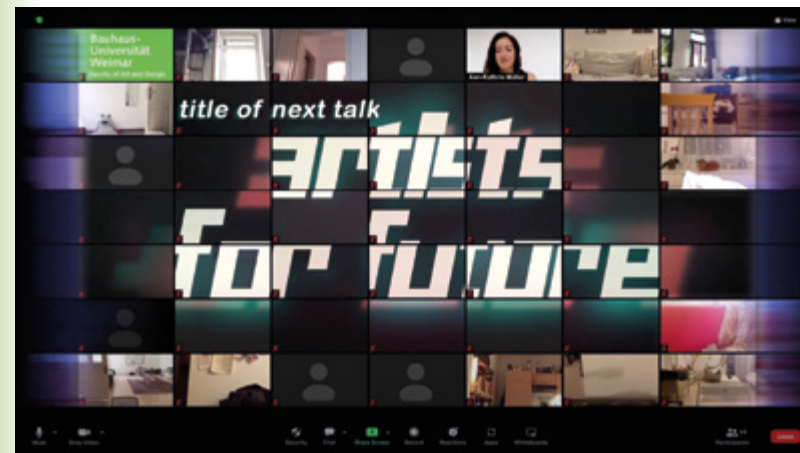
Bauhaus-Universität Weimar
Faculty of Art and Design

Ann-Kathrin Müller

title of next talk

artists for future

View

Mute
Stop Video
Security
Chat
Share Screen
Record
Reactions
Apps
Whiteboards
Participants
Leave